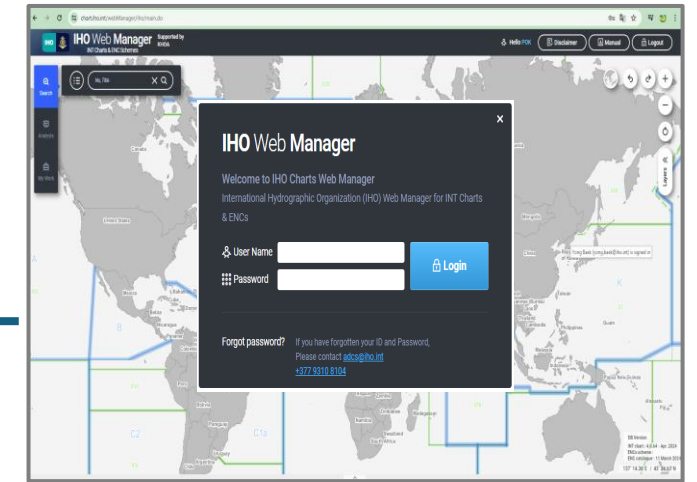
IHO Web Manager Supported by KHOA
INT Charts & ENC Schemes

Hello POK
Disclaimer
Manual
Logout

Search
Analysis
My Work

Layers

IHO Web Manager

Welcome to IHO Charts Web Manager
International Hydrographic Organization (IHO) Web Manager for INT Charts & ENCs

User Name
Password
Login

Forgot password? If you have forgotten your ID and Password, Please contact adcs@iho.int
+377 9310 8104

Canada
United States
Mexico
Brazil
Australia
Guam
Philippines
A
B
C2
C1a